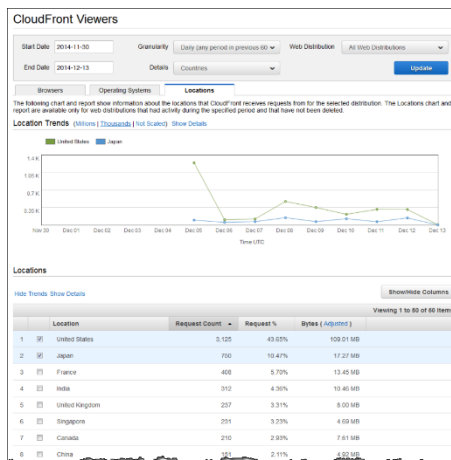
CloudFront Viewers

Start Date 2014-11-30
Granularity Daily (any period in previous 60
Web Distribution All Web Distributions
End Date 2014-12-13
Details Countries
Update

Browsers Operating Systems Locations

The following chart and report show information about the locations that CloudFront receives requests from for the selected distribution. The Locations chart and report are available only for web distributions that had activity during the specified period and that have not been deleted.

Location Trends (Millions | Thousands | Not Scaled) Show Details

United States Japan

1.4 K
1.05 K
0.7 K
0.35 K

Nov 30 Dec 01 Dec 02 Dec 03 Dec 04 Dec 05 Dec 06 Dec 07 Dec 08 Dec 09 Dec 10 Dec 11 Dec 12 Dec 13
Time UTC

Locations

Hide Trends Show Details
Show/Hide Columns
Viewing 1 to 50 of 60 Items

| | | Location | Request Count | Request % | Bytes (Adjusted) |
|---|---|---|---|---|---|
| 1 | ☑ | United States | 3,125 | 43.05% | 109.01 MB |
| 2 | ☑ | Japan | 760 | 10.47% | 17.27 MB |
| 3 | ☐ | France | 468 | 5.70% | 13.45 MB |
| 4 | ☐ | India | 312 | 4.30% | 10.40 MB |
| 5 | ☐ | United Kingdom | 237 | 3.31% | 9.00 MB |
| 6 | ☐ | Singapore | 231 | 3.23% | 4.69 MB |
| 7 | ☐ | Canada | 210 | 2.93% | 7.61 MB |
| 8 | ☐ | China | 151 | 2.11% | 4.92 MB |